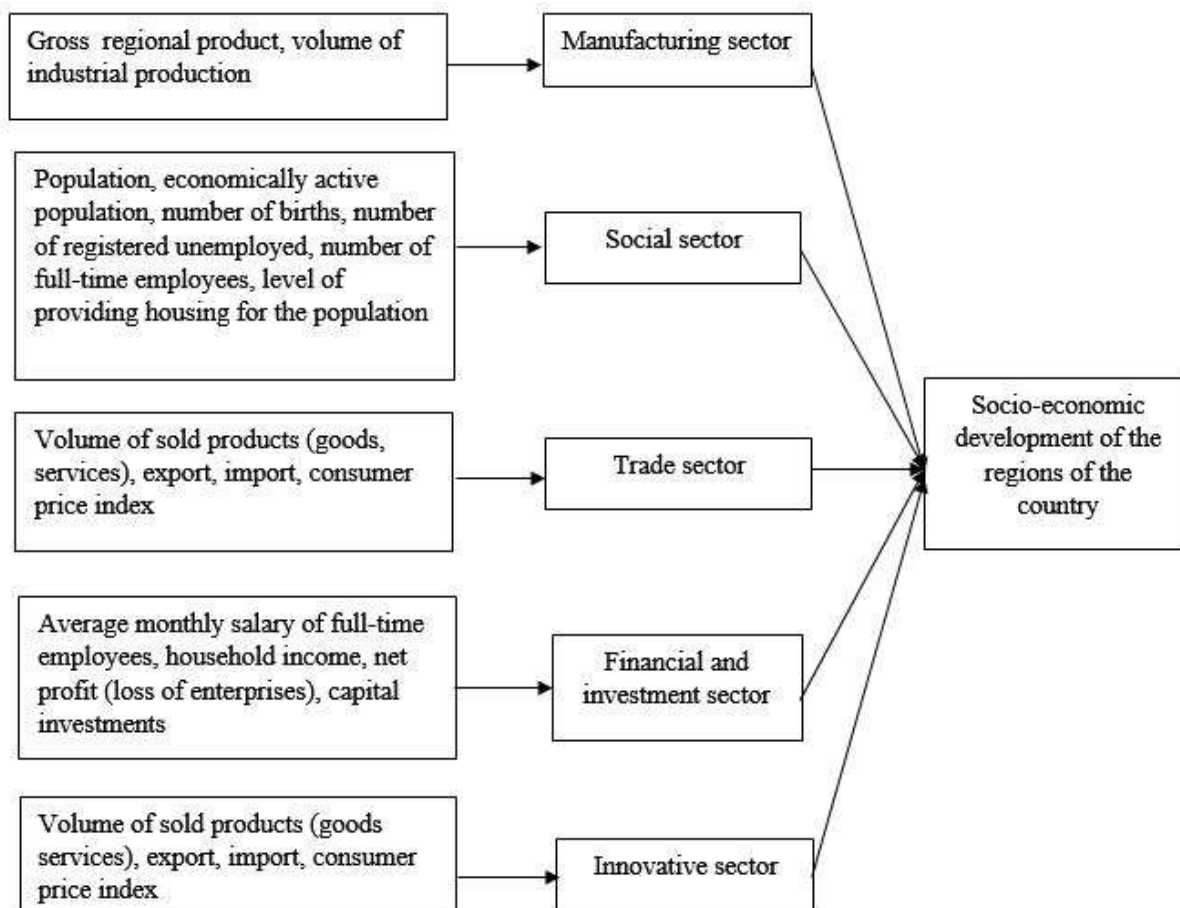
Gross regional product, volume of industrial production

Manufacturing sector

Population, economically active population, number of births, number of registered unemployed, number of full-time employees, level of providing housing for the population

Social sector

Volume of sold products (goods, services), export, import, consumer price index

Trade sector

Average monthly salary of full-time employees, household income, net profit (loss of enterprises), capital investments

Financial and investment sector

Volume of sold products (goods services), export, import, consumer price index

Innovative sector

Socio-economic development of the regions of the country